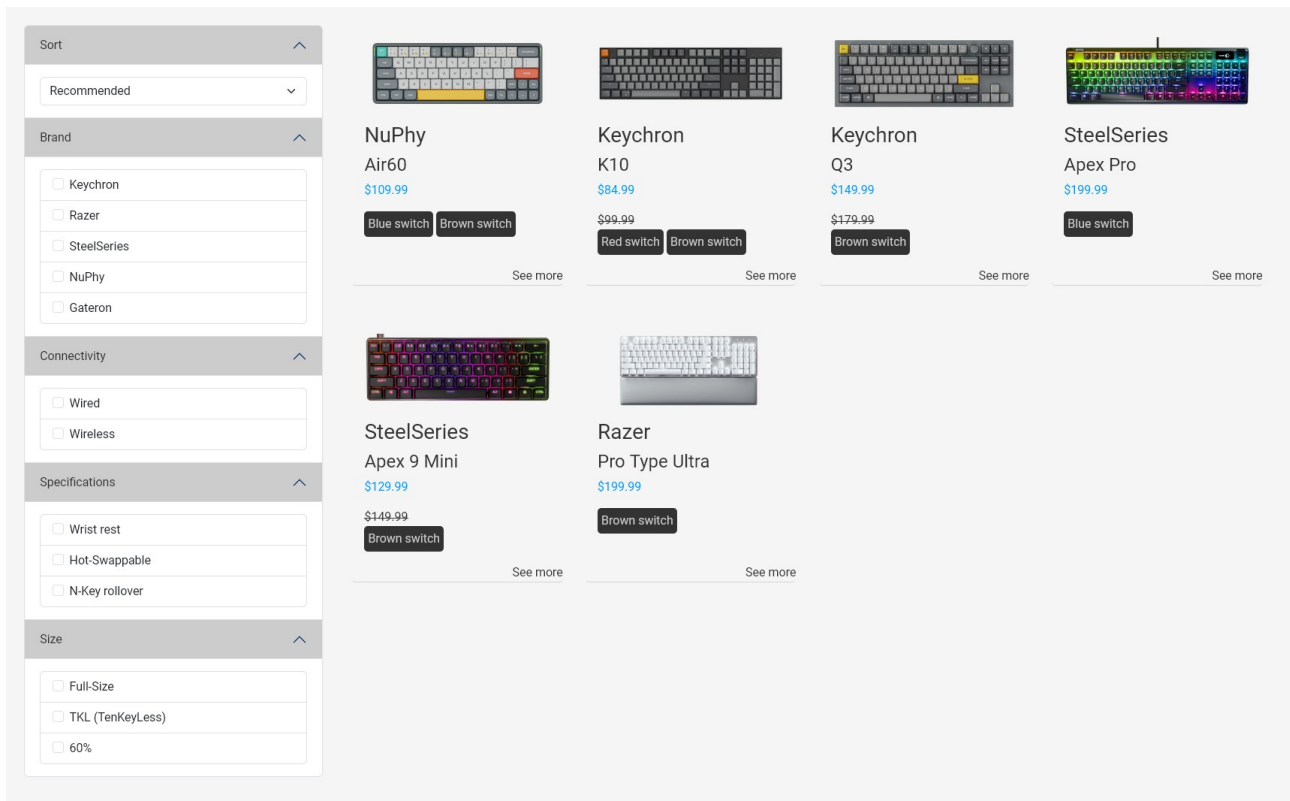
Sort

Recommended

Brand

Keychron
Razer
SteelSeries
NuPhy
Gateron

Connectivity

Wired
Wireless

Specifications

Wrist rest
Hot-Swappable
N-Key rollover

Size

Full-Size
TKL (TenKeyLess)
60%

NuPhy
Air60
$109.99
Blue switch Brown switch
See more

Keychron
K10
$84.99
~~$99.99~~
Red switch Brown switch
See more

Keychron
Q3
$149.99
~~$179.99~~
Brown switch
See more

SteelSeries
Apex Pro
$199.99
Blue switch
See more

SteelSeries
Apex 9 Mini
$129.99
~~$149.99~~
Brown switch
See more

Razer
Pro Type Ultra
$199.99
Brown switch
See more